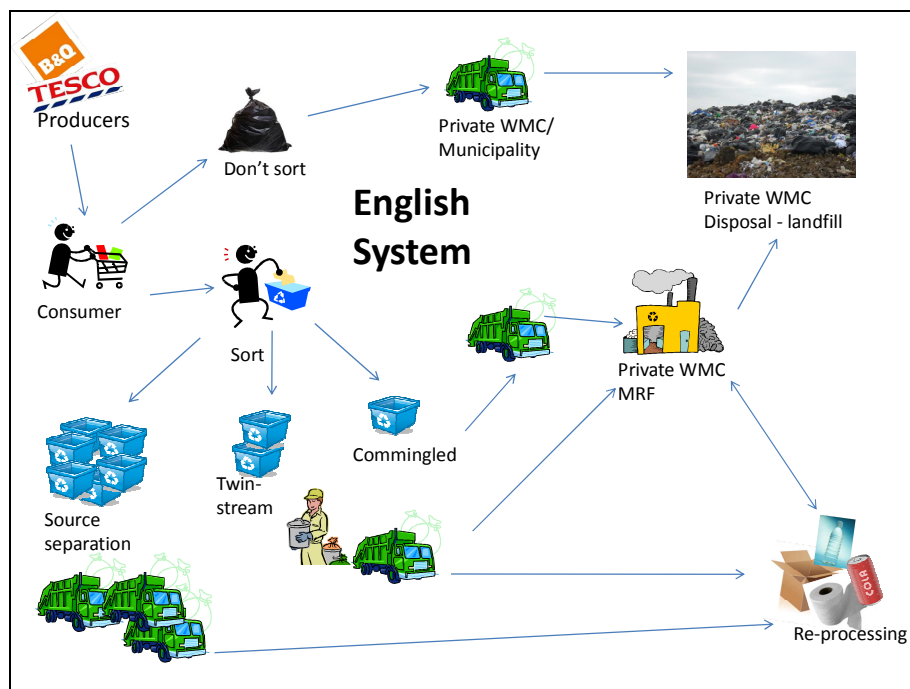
B&Q
TESCO
Producers

Don't sort

Private WMC/ Municipality

Private WMC Disposal - landfill

English System

Consumer

Sort

Private WMC MRF

Commingled

Twin-stream

Source separation

Cola

Re-processing